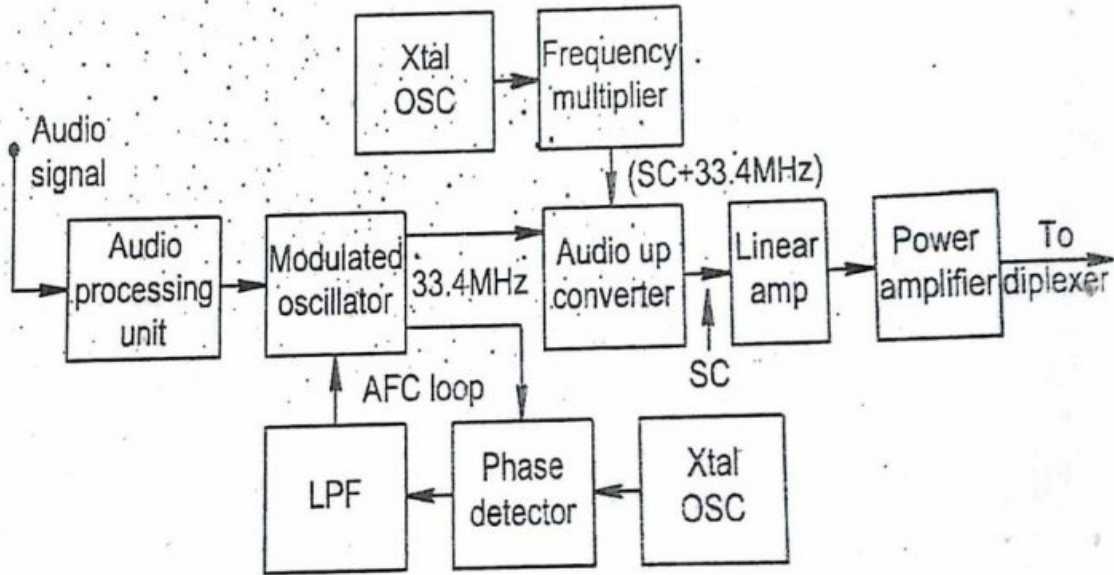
Xtal OSC

Frequency multiplier

Audio signal

(SC+33.4MHz)

Audio processing unit

Modulated oscillator

33.4MHz

Audio up converter

Linear amp

Power amplifier

To diplexer

SC

AFC loop

LPF

Phase detector

Xtal OSC